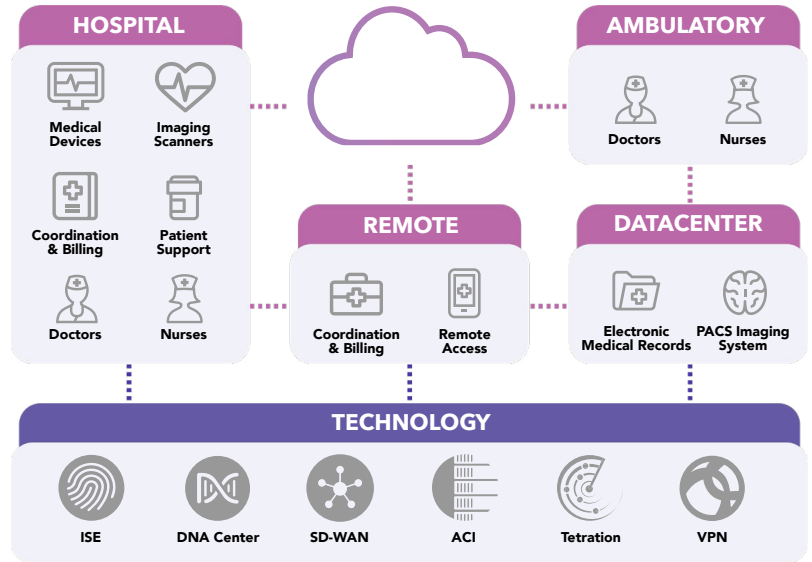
HOSPITAL

Medical Devices

Imaging Scanners

Coordination & Billing

Patient Support

Doctors

Nurses

AMBULATORY

Doctors

Nurses

REMOTE

Coordination & Billing

Remote Access

DATACENTER

Electronic Medical Records

PACS Imaging System

TECHNOLOGY

ISE

DNA Center

SD-WAN

ACI

Tetration

VPN